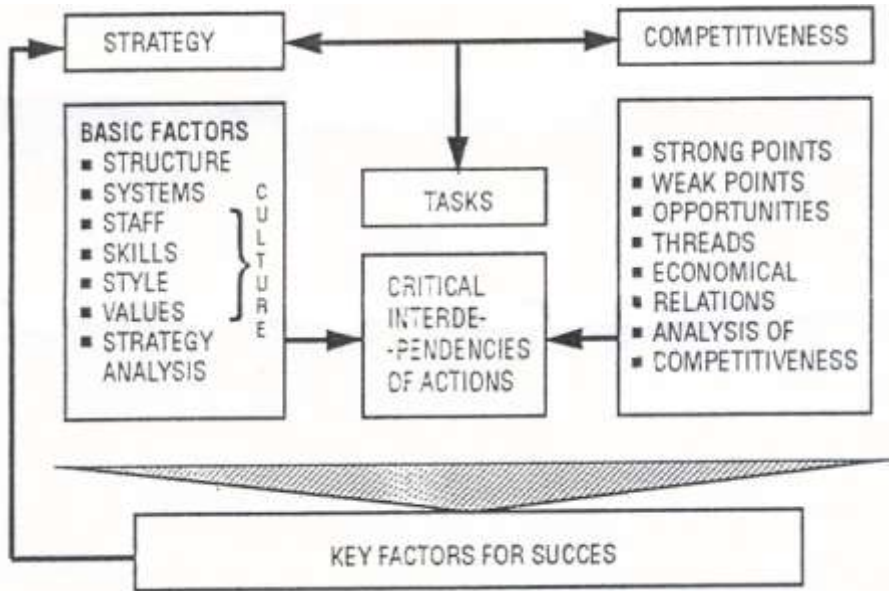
STRATEGY

COMPETITIVENESS

BASIC FACTORS
■ STRUCTURE
■ SYSTEMS
■ STAFF
■ SKILLS
■ STYLE
■ VALUES
■ STRATEGY ANALYSIS

CULTURE

TASKS

CRITICAL INTERDE-PENDENCIES OF ACTIONS

■ STRONG POINTS
■ WEAK POINTS
■ OPPORTUNITIES
■ THREADS
■ ECONOMICAL
■ RELATIONS
■ ANALYSIS OF
■ COMPETITIVENESS

KEY FACTORS FOR SUCCES